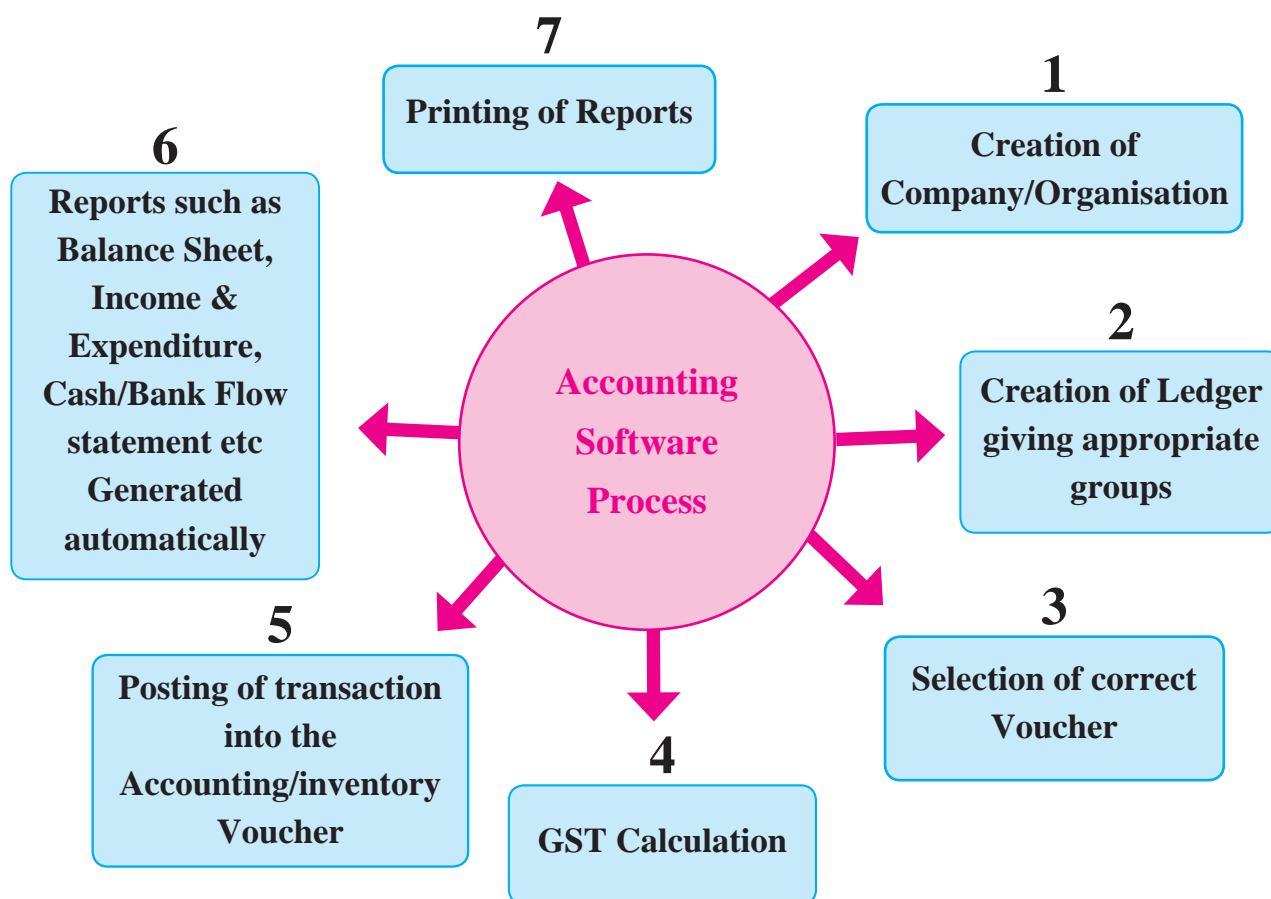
Accounting Software Process

1
Creation of Company/Organisation

2
Creation of Ledger giving appropriate groups

3
Selection of correct Voucher

4
GST Calculation

5
Posting of transaction into the Accounting/inventory Voucher

6
Reports such as Balance Sheet, Income & Expenditure, Cash/Bank Flow statement etc Generated automatically

7
Printing of Reports